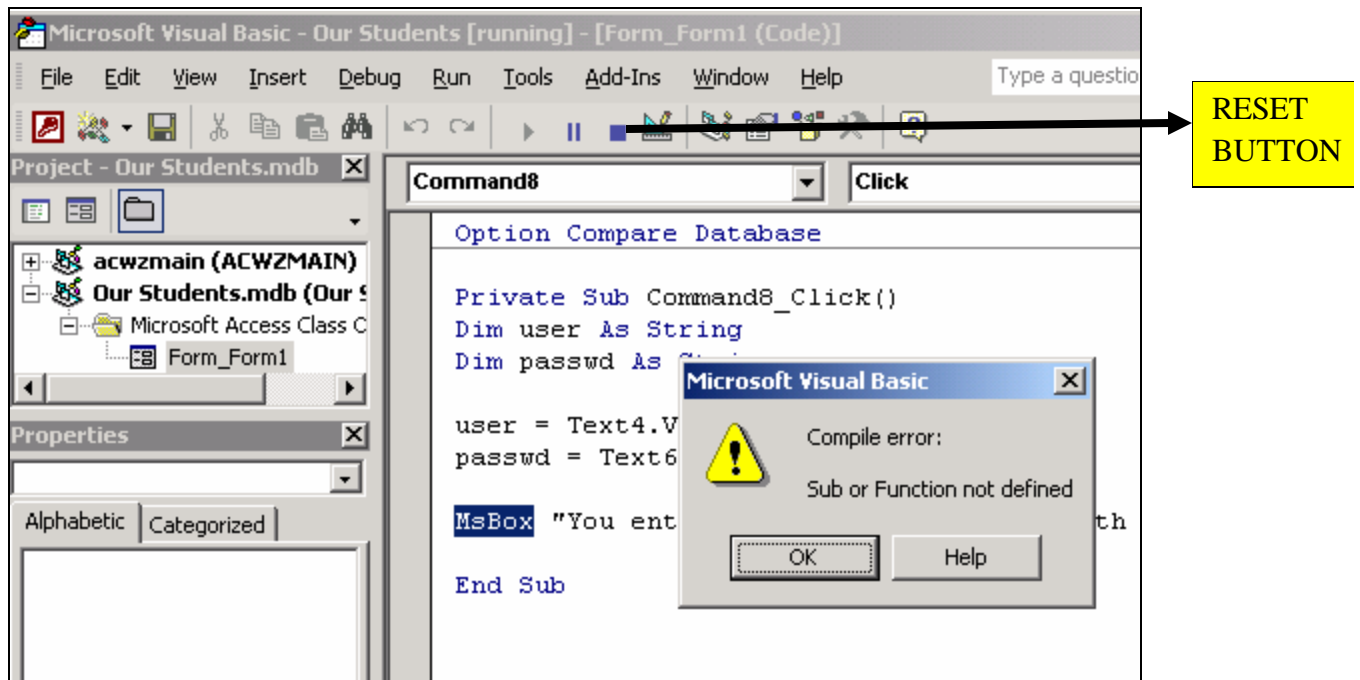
Microsoft Visual Basic - Our Students [running] - [Form_Form1 (Code)]

File Edit View Insert Debug Run Tools Add-Ins Window Help

Type a questio

RESET BUTTON

Project - Our Students.mdb

acwzmain (ACWZMAIN)

Our Students.mdb (Our S

Microsoft Access Class C

Form_Form1

Properties

Alphabetic Categorized

Command8

Click

Option Compare Database

Private Sub Command8_Click()
Dim user As String
Dim passwd As St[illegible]

user = Text4.V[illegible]
passwd = Text6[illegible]

MsBox "You ent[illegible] th

End Sub

Microsoft Visual Basic

Compile error:

Sub or Function not defined

OK

Help